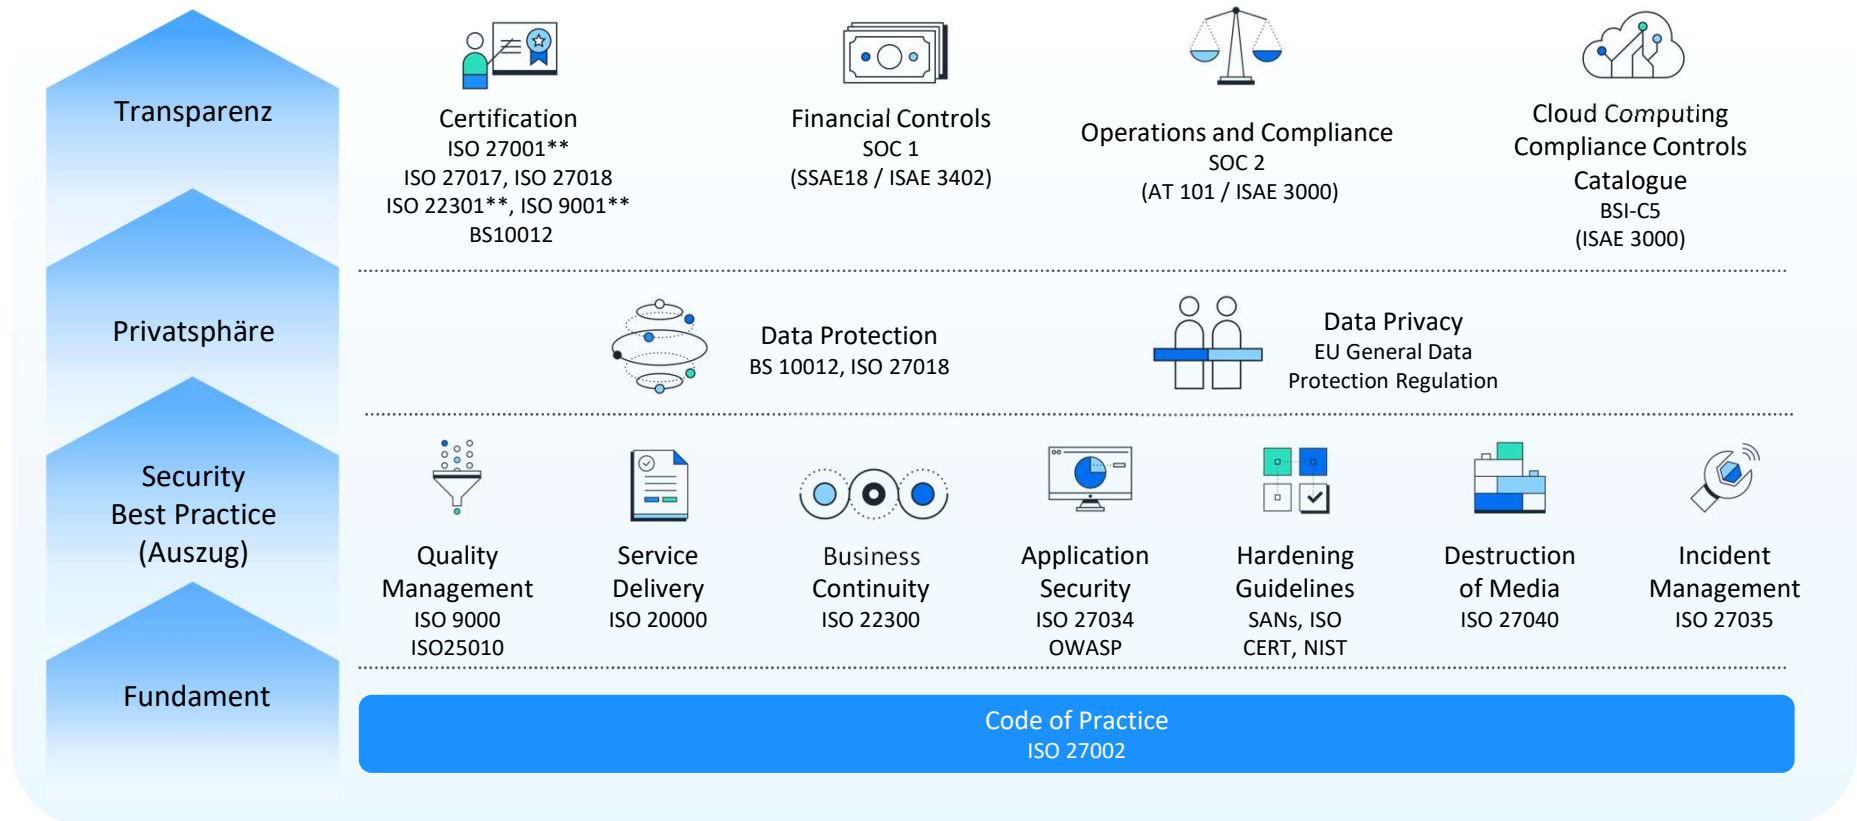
Transparenz

Certification
ISO 27001**
ISO 27017, ISO 27018
ISO 22301**, ISO 9001**
BS10012

Financial Controls
SOC 1
(SSAE18 / ISAE 3402)

Operations and Compliance
SOC 2
(AT 101 / ISAE 3000)

Cloud Computing
Compliance Controls
Catalogue
BSI-C5
(ISAE 3000)

Privatsphäre

Data Protection
BS 10012, ISO 27018

Data Privacy
EU General Data
Protection Regulation

Security
Best Practice
(Auszug)

Quality
Management
ISO 9000
ISO25010

Service
Delivery
ISO 20000

Business
Continuity
ISO 22300

Application
Security
ISO 27034
OWASP

Hardening
Guidelines
SANs, ISO
CERT, NIST

Destruction
of Media
ISO 27040

Incident
Management
ISO 27035

Fundament

Code of Practice
ISO 27002